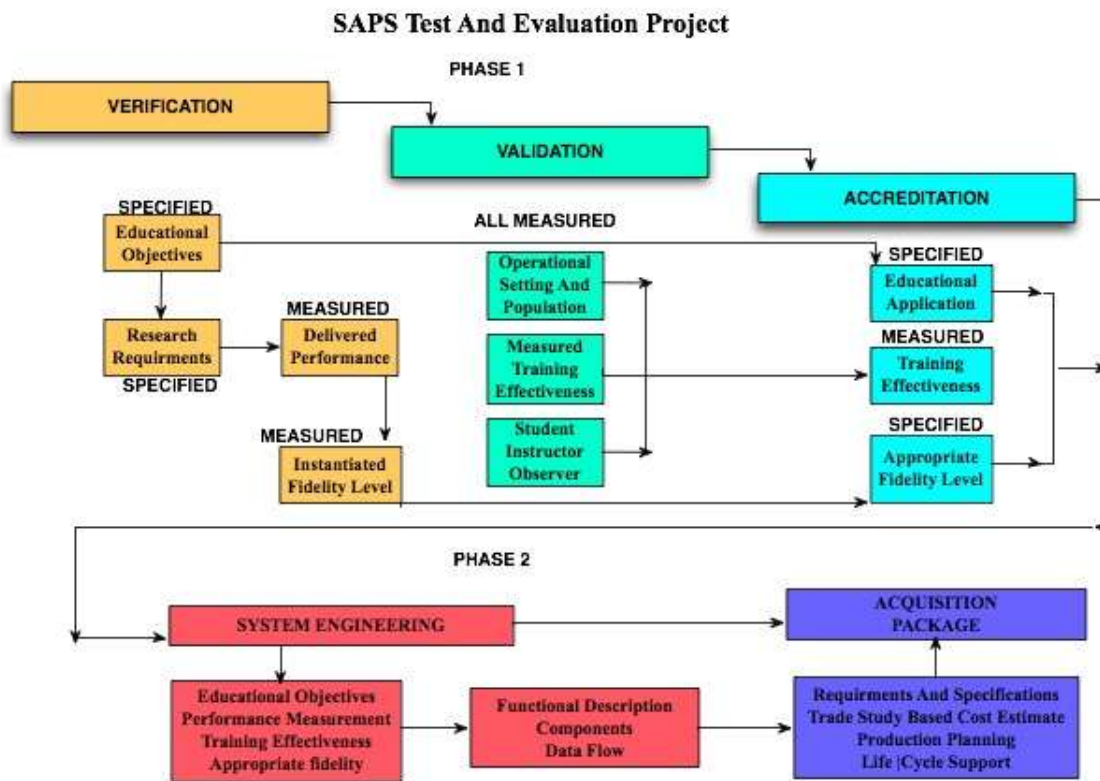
SAPS Test And Evaluation Project

PHASE 1

VERIFICATION

VALIDATION

ACCREDITATION

SPECIFIED
Educational Objectives

ALL MEASURED

Research Requirments
SPECIFIED

MEASURED
Delivered Performance

MEASURED
Instantiated Fidelity Level

Operational Setting And Population

Measured Training Effectiveness

Student Instructor Observer

SPECIFIED
Educational Application

MEASURED
Training Effectiveness

SPECIFIED
Appropriate Fidelity Level

PHASE 2

SYSTEM ENGINEERING

ACQUISITION PACKAGE

Educational Objectives
Performance Measurement
Training Effectiveness
Appropriate fidelity

Functional Description
Components
Data Flow

Requirments And Specifications
Trade Study Based Cost Estimate
Production Planning
Life |Cycle Support